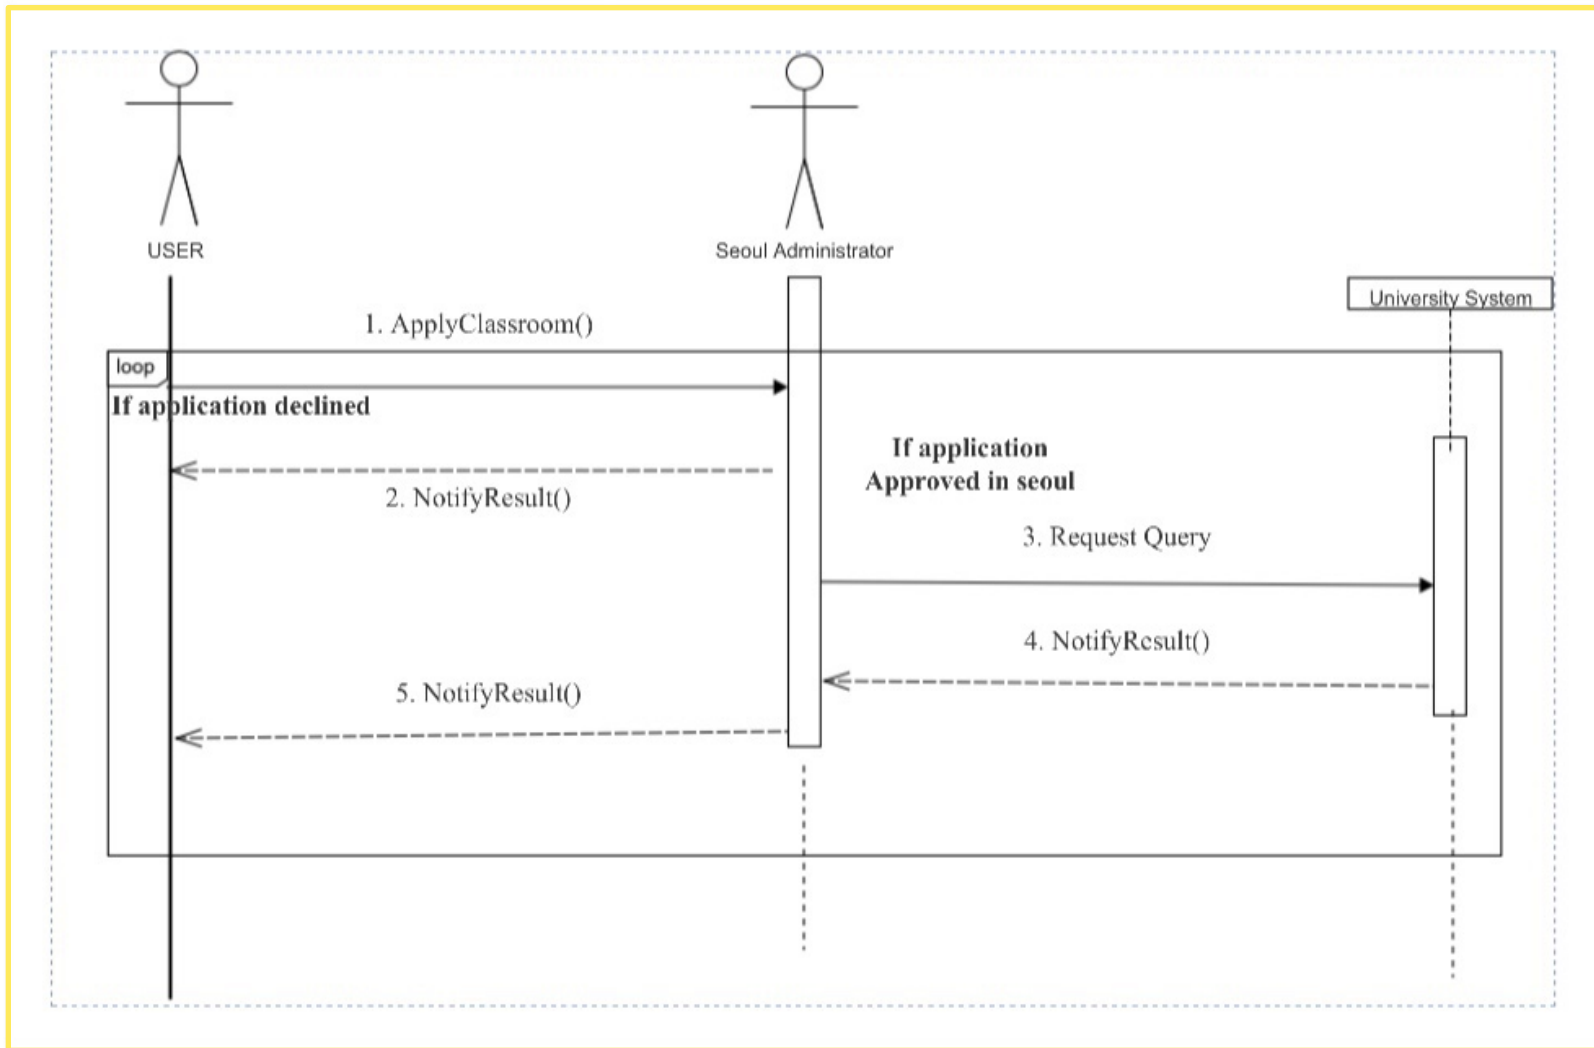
USER

Seoul Administrator

University System

1. ApplyClassroom()

loop

If application declined

If application Approved in seoul

2. NotifyResult()

3. Request Query

4. NotifyRcsult()

5. NotifyResult()